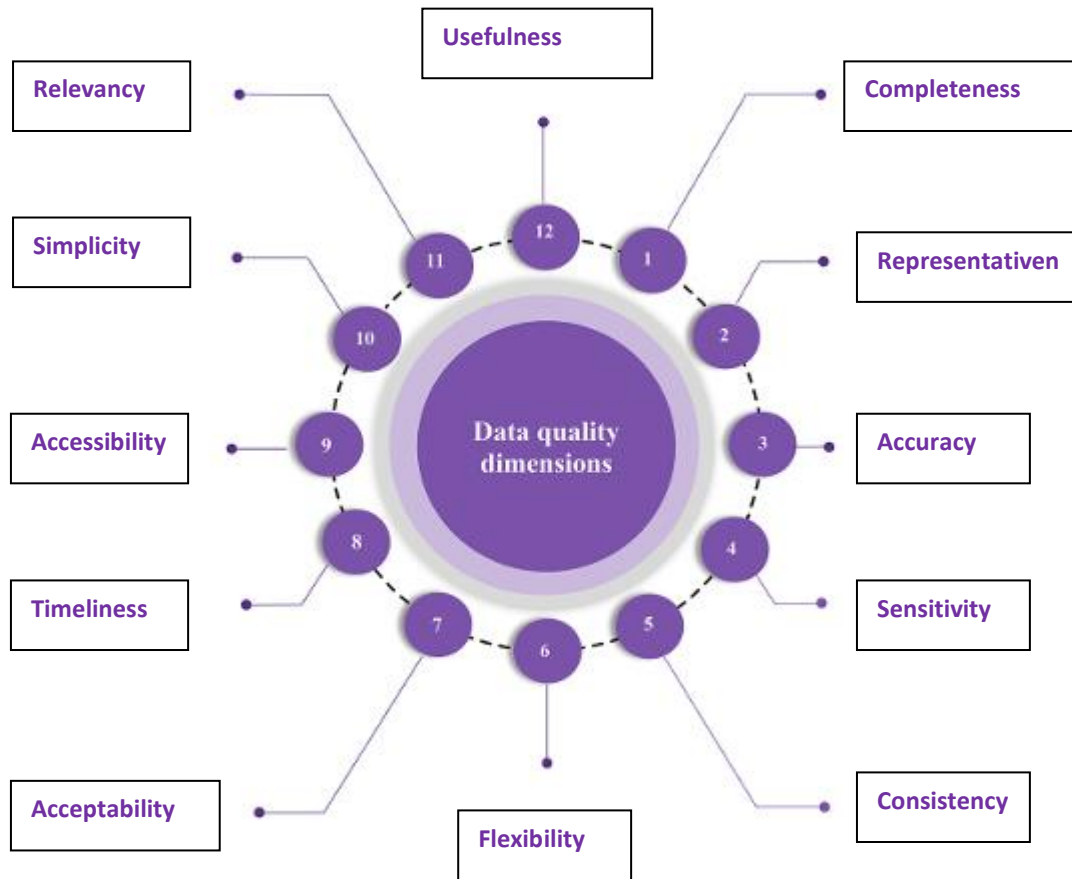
Usefulness

Relevancy

Completeness

Simplicity

Representativen

Accessibility

Accuracy

Timeliness

Sensitivity

Acceptability

Consistency

Flexibility

12

1

2

3

4

5

6

7

8

9

10

11

Data quality dimensions